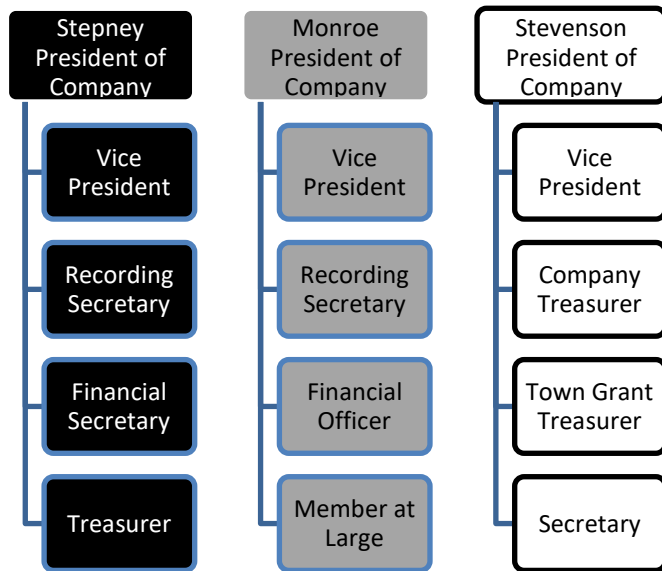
Stepney President of Company

Vice President

Recording Secretary

Financial Secretary

Treasurer

Monroe President of Company

Vice President

Recording Secretary

Financial Officer

Member at Large

Stevenson President of Company

Vice President

Company Treasurer

Town Grant Treasurer

Secretary